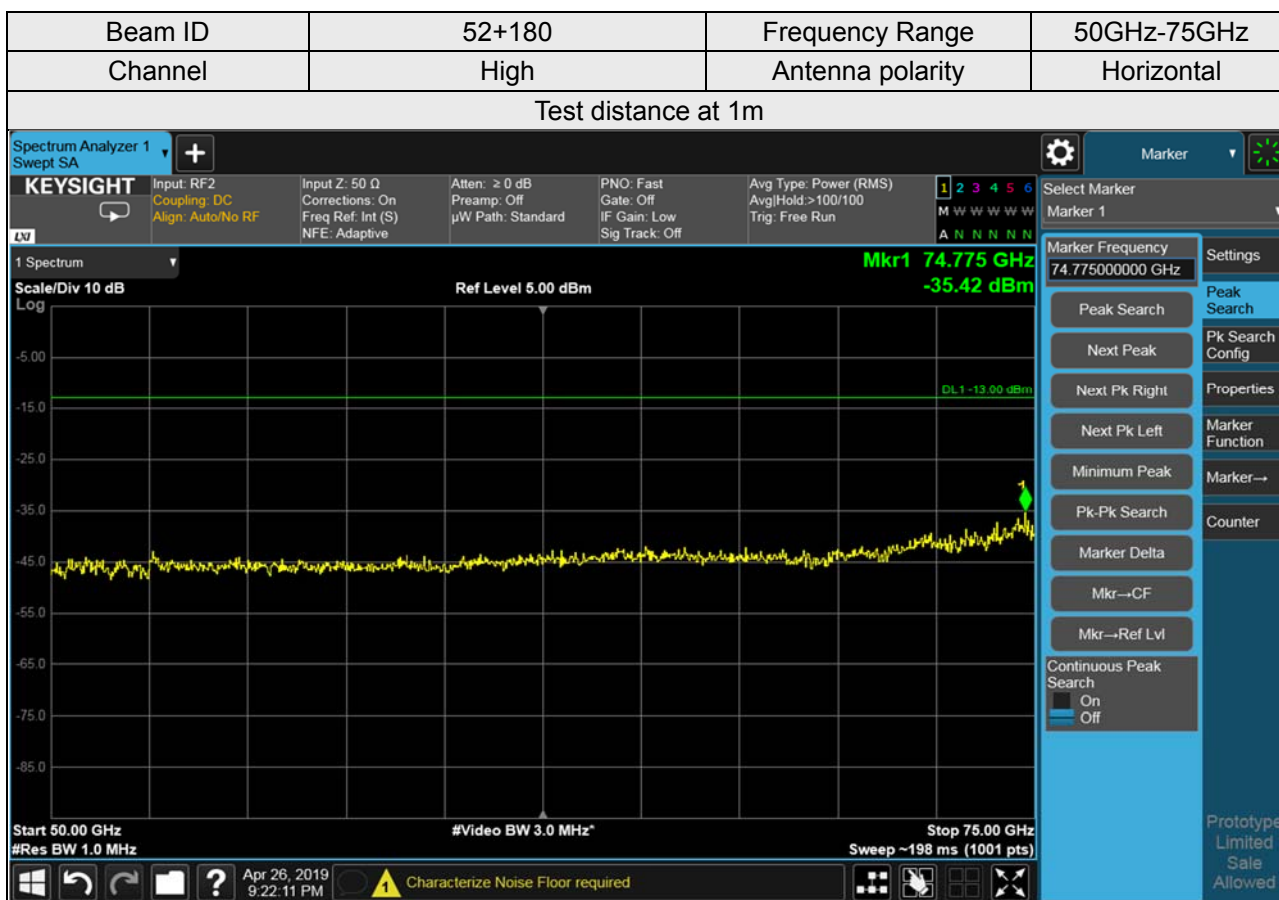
| Beam ID | 52+180 | Frequency Range | 50GHz-75GHz |
|---|---|---|---|
| Channel | High | Antenna polarity | Horizontal |

Test distance at 1m

Spectrum Analyzer 1
Swept SA

Marker

KEYSIGHT

Input: RF2
Coupling: DC
Align: Auto/No RF

Input Z: 50 Ω
Corrections: On
Freq Ref: Int (S)
NFE: Adaptive

Atten: ≥ 0 dB
Preamp: Off
µW Path: Standard

PNO: Fast
Gate: Off
IF Gain: Low
Sig Track: Off

Avg Type: Power (RMS)
Avg|Hold:>100/100
Trig: Free Run

1 2 3 4 5 6
M W W W W W
A N N N N N

Select Marker
Marker 1

1 Spectrum

Mkr1 74.775 GHz
-35.42 dBm

Scale/Div 10 dB
Log

Ref Level 5.00 dBm

-5.00
-15.0
-25.0
-35.0
-45.0
-55.0
-65.0
-75.0
-85.0

DL1 -13.00 dBm

Start 50.00 GHz
#Res BW 1.0 MHz

#Video BW 3.0 MHz*

Stop 75.00 GHz
Sweep ~198 ms (1001 pts)

Marker Frequency
74.775000000 GHz

Peak Search
Next Peak
Next Pk Right
Next Pk Left
Minimum Peak
Pk-Pk Search
Marker Delta
Mkr→CF
Mkr→Ref Lvl

Continuous Peak Search
On
Off

Settings
Peak Search
Pk Search Config
Properties
Marker Function
Marker→
Counter

Prototype
Limited
Sale
Allowed

Apr 26, 2019
9:22:11 PM

Characterize Noise Floor required